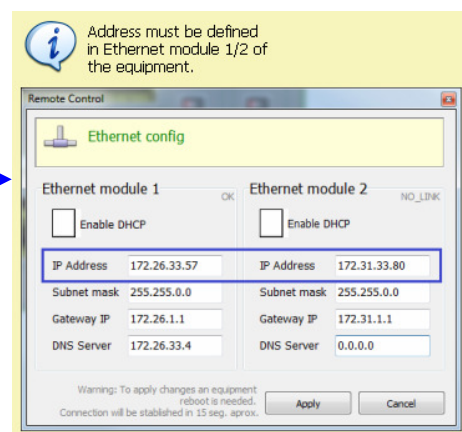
Address must be defined in Ethernet module 1/2 of the equipment.

Remote Control

Ethernet config

Ethernet module 1
OK

Enable DHCP

IP Address 172.26.33.57
Subnet mask 255.255.0.0
Gateway IP 172.26.1.1
DNS Server 172.26.33.4

Ethernet module 2
NO_LINK

Enable DHCP

IP Address 172.31.33.80
Subnet mask 255.255.0.0
Gateway IP 172.31.1.1
DNS Server 0.0.0.0

Warning: To apply changes an equipment reboot is needed. Connection will be stablished in 15 seg. aprox.

Apply

Cancel